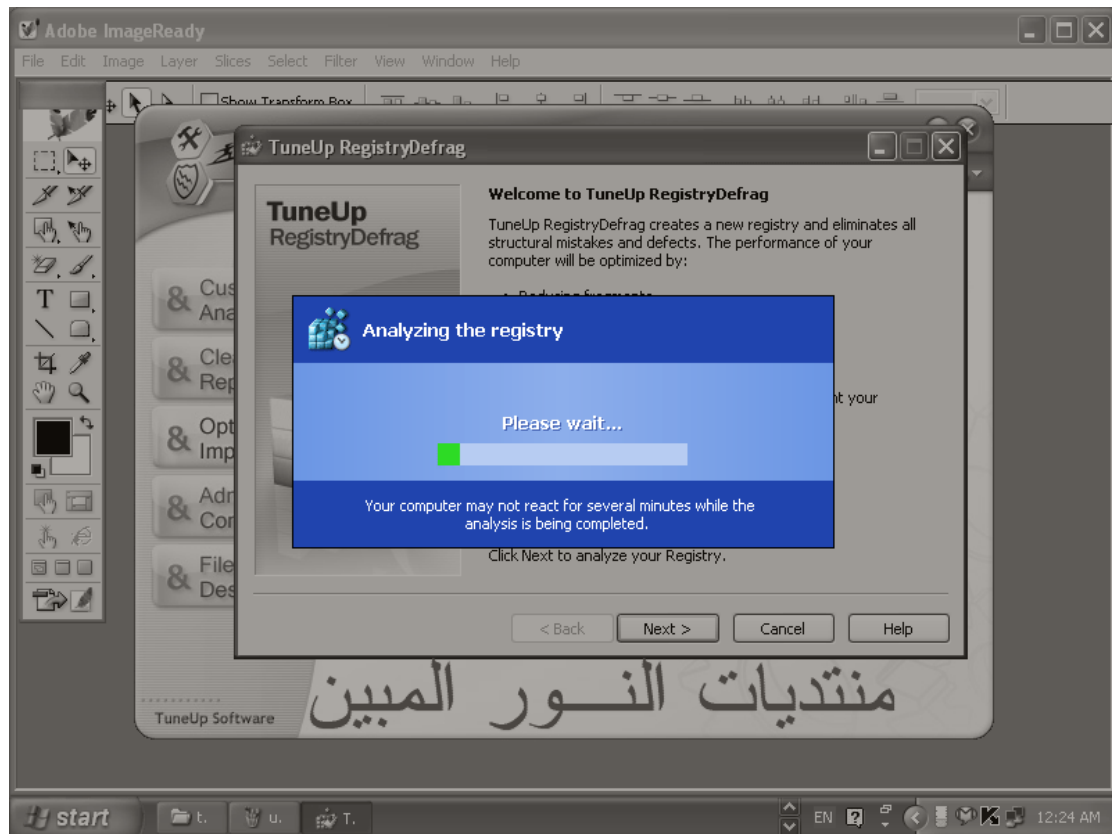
Adobe ImageReady

File Edit Image Layer Slices Select Filter View Window Help

Show Transform Box

TuneUp RegistryDefrag

TuneUp
RegistryDefrag

Welcome to TuneUp RegistryDefrag

TuneUp RegistryDefrag creates a new registry and eliminates all structural mistakes and defects. The performance of your computer will be optimized by:

• Reducing fragments

nt your

Cus
Ana

Cle
Rep

Opt
Imp

Adr
Cor

File
Des

Analyzing the registry

Please wait...

Your computer may not react for several minutes while the analysis is being completed.

Click Next to analyze your Registry.

< Back

Next >

Cancel

Help

TuneUp Software

منتديات النـــور المبين

start

t.

u.

T.

EN

12:24 AM